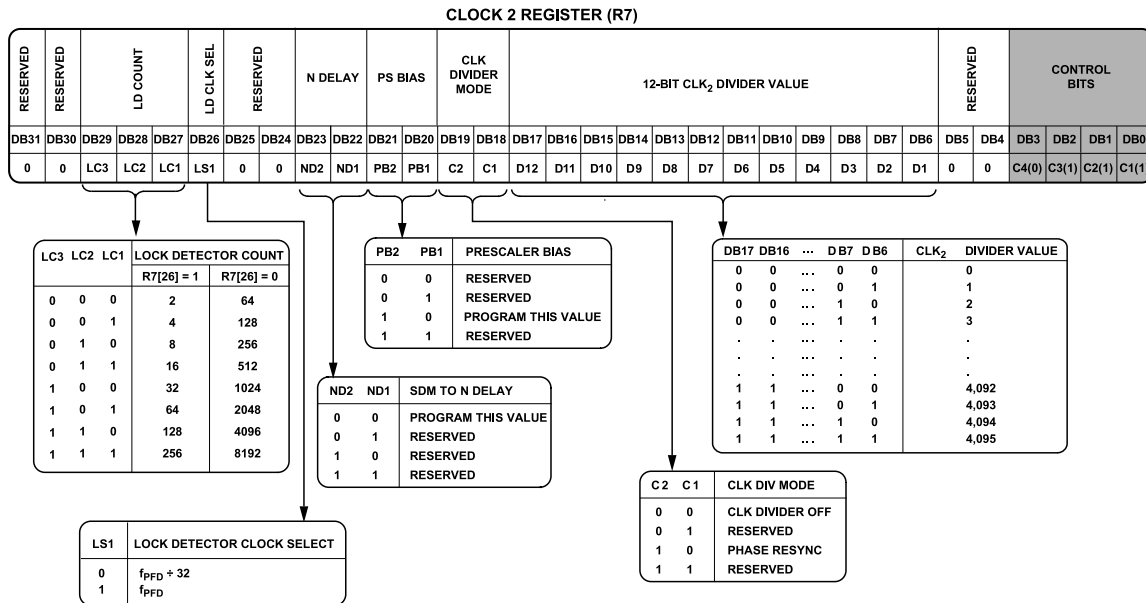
CLOCK 2 REGISTER (R7)

| RESERVED | RESERVED | LD COUNT | | | LD CLK SEL | RESERVED | | N DELAY | | PS BIAS | | CLK DIVIDER MODE | | 12-BIT CLK$_2$ DIVIDER VALUE | | | | | | | | | | | | RESERVED | | CONTROL BITS | | | |
|---|---|---|---|---|---|---|---|---|---|---|---|---|---|---|---|---|---|---|---|---|---|---|---|---|---|---|---|---|---|---|---|
| DB31 | DB30 | DB29 | DB28 | DB27 | DB26 | DB25 | DB24 | DB23 | DB22 | DB21 | DB20 | DB19 | DB18 | DB17 | DB16 | DB15 | DB14 | DB13 | DB12 | DB11 | DB10 | DB9 | DB8 | DB7 | DB6 | DB5 | DB4 | DB3 | DB2 | DB1 | DB0 |
| 0 | 0 | LC3 | LC2 | LC1 | LS1 | 0 | 0 | ND2 | ND1 | PB2 | PB1 | C2 | C1 | D12 | D11 | D10 | D9 | D8 | D7 | D6 | D5 | D4 | D3 | D2 | D1 | 0 | 0 | C4(0) | C3(1) | C2(1) | C1(1 |

| LC3 | LC2 | LC1 | LOCK DETECTOR COUNT R7[26] = 1 | R7[26] = 0 |
|---|---|---|---|---|
| 0 | 0 | 0 | 2 | 64 |
| 0 | 0 | 1 | 4 | 128 |
| 0 | 1 | 0 | 8 | 256 |
| 0 | 1 | 1 | 16 | 512 |
| 1 | 0 | 0 | 32 | 1024 |
| 1 | 0 | 1 | 64 | 2048 |
| 1 | 1 | 0 | 128 | 4096 |
| 1 | 1 | 1 | 256 | 8192 |

| PB2 | PB1 | PRESCALER BIAS |
|---|---|---|
| 0 | 0 | RESERVED |
| 0 | 1 | RESERVED |
| 1 | 0 | PROGRAM THIS VALUE |
| 1 | 1 | RESERVED |

| DB17 | DB16 | ... | DB7 | DB6 | CLK$_2$ DIVIDER VALUE |
|---|---|---|---|---|---|
| 0 | 0 | ... | 0 | 0 | 0 |
| 0 | 0 | ... | 0 | 1 | 1 |
| 0 | 0 | ... | 1 | 0 | 2 |
| 0 | 0 | ... | 1 | 1 | 3 |
| . | . | ... | . | . | . |
| . | . | ... | . | . | . |
| . | . | ... | . | . | . |
| 1 | 1 | ... | 0 | 0 | 4,092 |
| 1 | 1 | ... | 0 | 1 | 4,093 |
| 1 | 1 | ... | 1 | 0 | 4,094 |
| 1 | 1 | ... | 1 | 1 | 4,095 |

| ND2 | ND1 | SDM TO N DELAY |
|---|---|---|
| 0 | 0 | PROGRAM THIS VALUE |
| 0 | 1 | RESERVED |
| 1 | 0 | RESERVED |
| 1 | 1 | RESERVED |

| C2 | C1 | CLK DIV MODE |
|---|---|---|
| 0 | 0 | CLK DIVIDER OFF |
| 0 | 1 | RESERVED |
| 1 | 0 | PHASE RESYNC |
| 1 | 1 | RESERVED |

| LS1 | LOCK DETECTOR CLOCK SELECT |
|---|---|
| 0 | $f_{PFD} \div 32$ |
| 1 | $f_{PFD}$ |